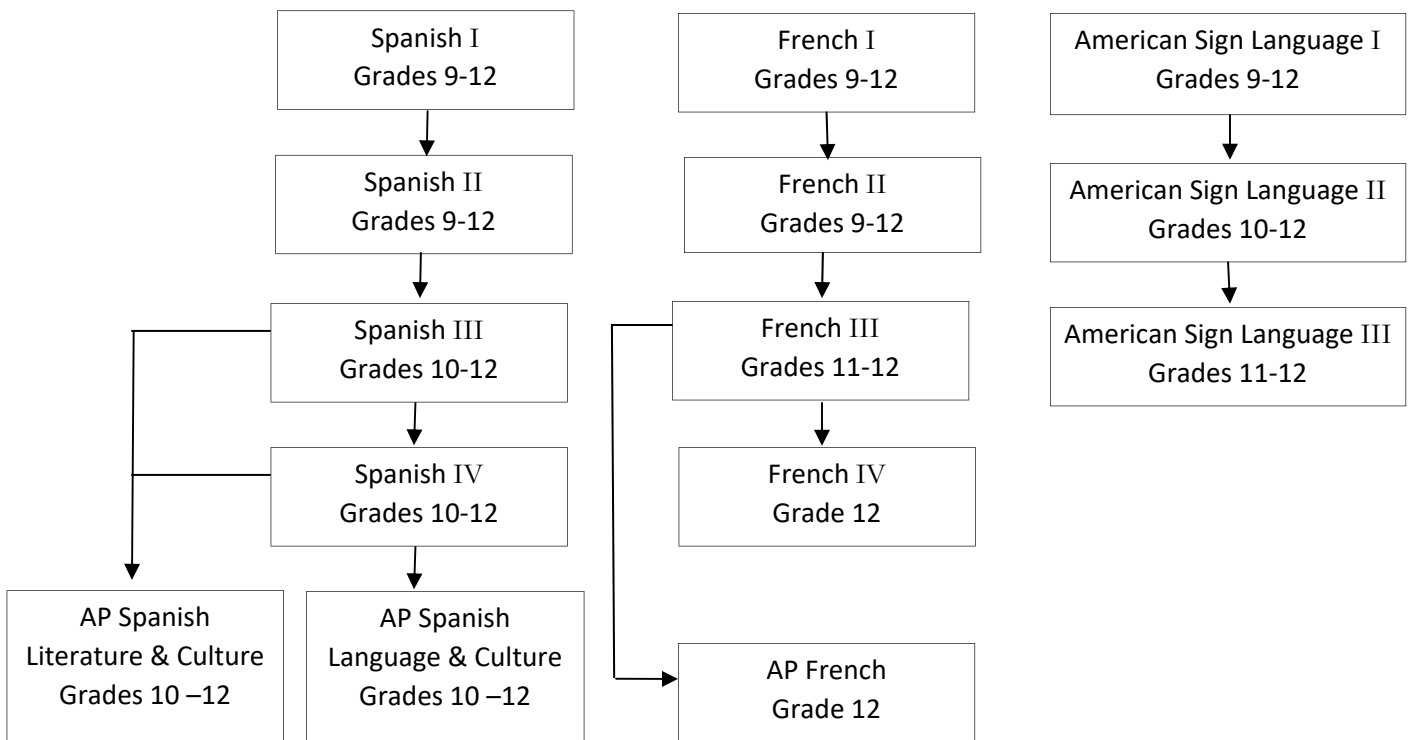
Spanish I
Grades 9-12

Spanish II
Grades 9-12

Spanish III
Grades 10-12

Spanish IV
Grades 10-12

AP Spanish
Literature & Culture
Grades 10 –12

AP Spanish
Language & Culture
Grades 10 –12

French I
Grades 9-12

French II
Grades 9-12

French III
Grades 11-12

French IV
Grade 12

AP French
Grade 12

American Sign Language I
Grades 9-12

American Sign Language II
Grades 10-12

American Sign Language III
Grades 11-12